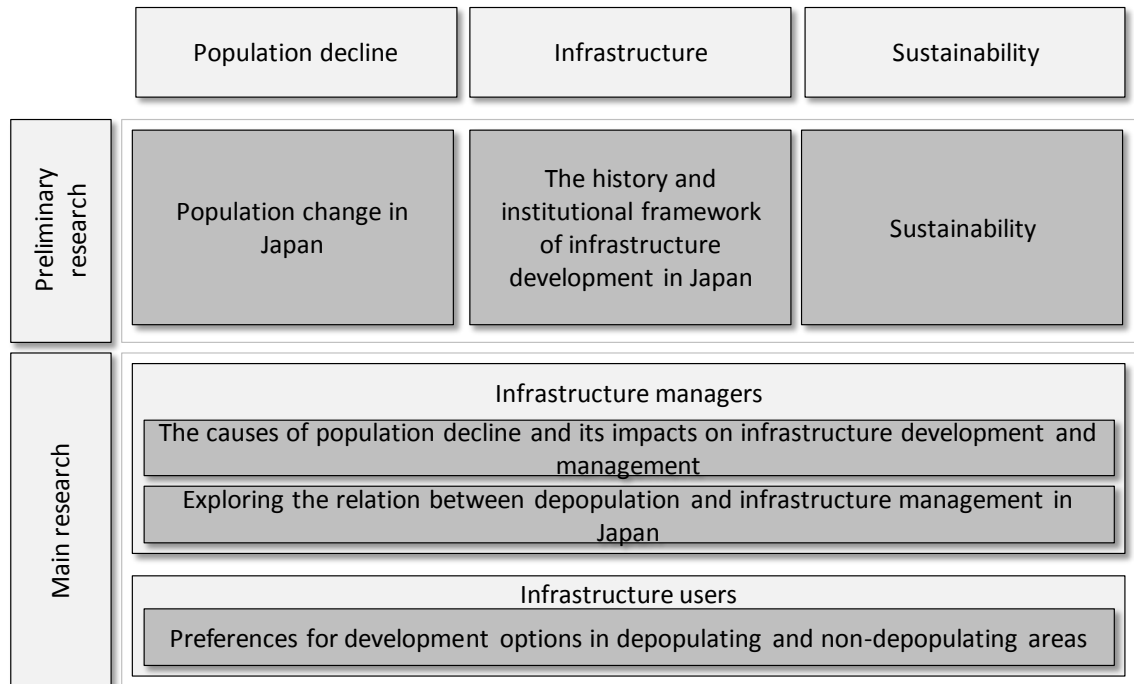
Population decline

Infrastructure

Sustainability

Preliminary research

Population change in Japan

The history and institutional framework of infrastructure development in Japan

Sustainability

Main research

Infrastructure managers

The causes of population decline and its impacts on infrastructure development and management

Exploring the relation between depopulation and infrastructure management in Japan

Infrastructure users

Preferences for development options in depopulating and non-depopulating areas